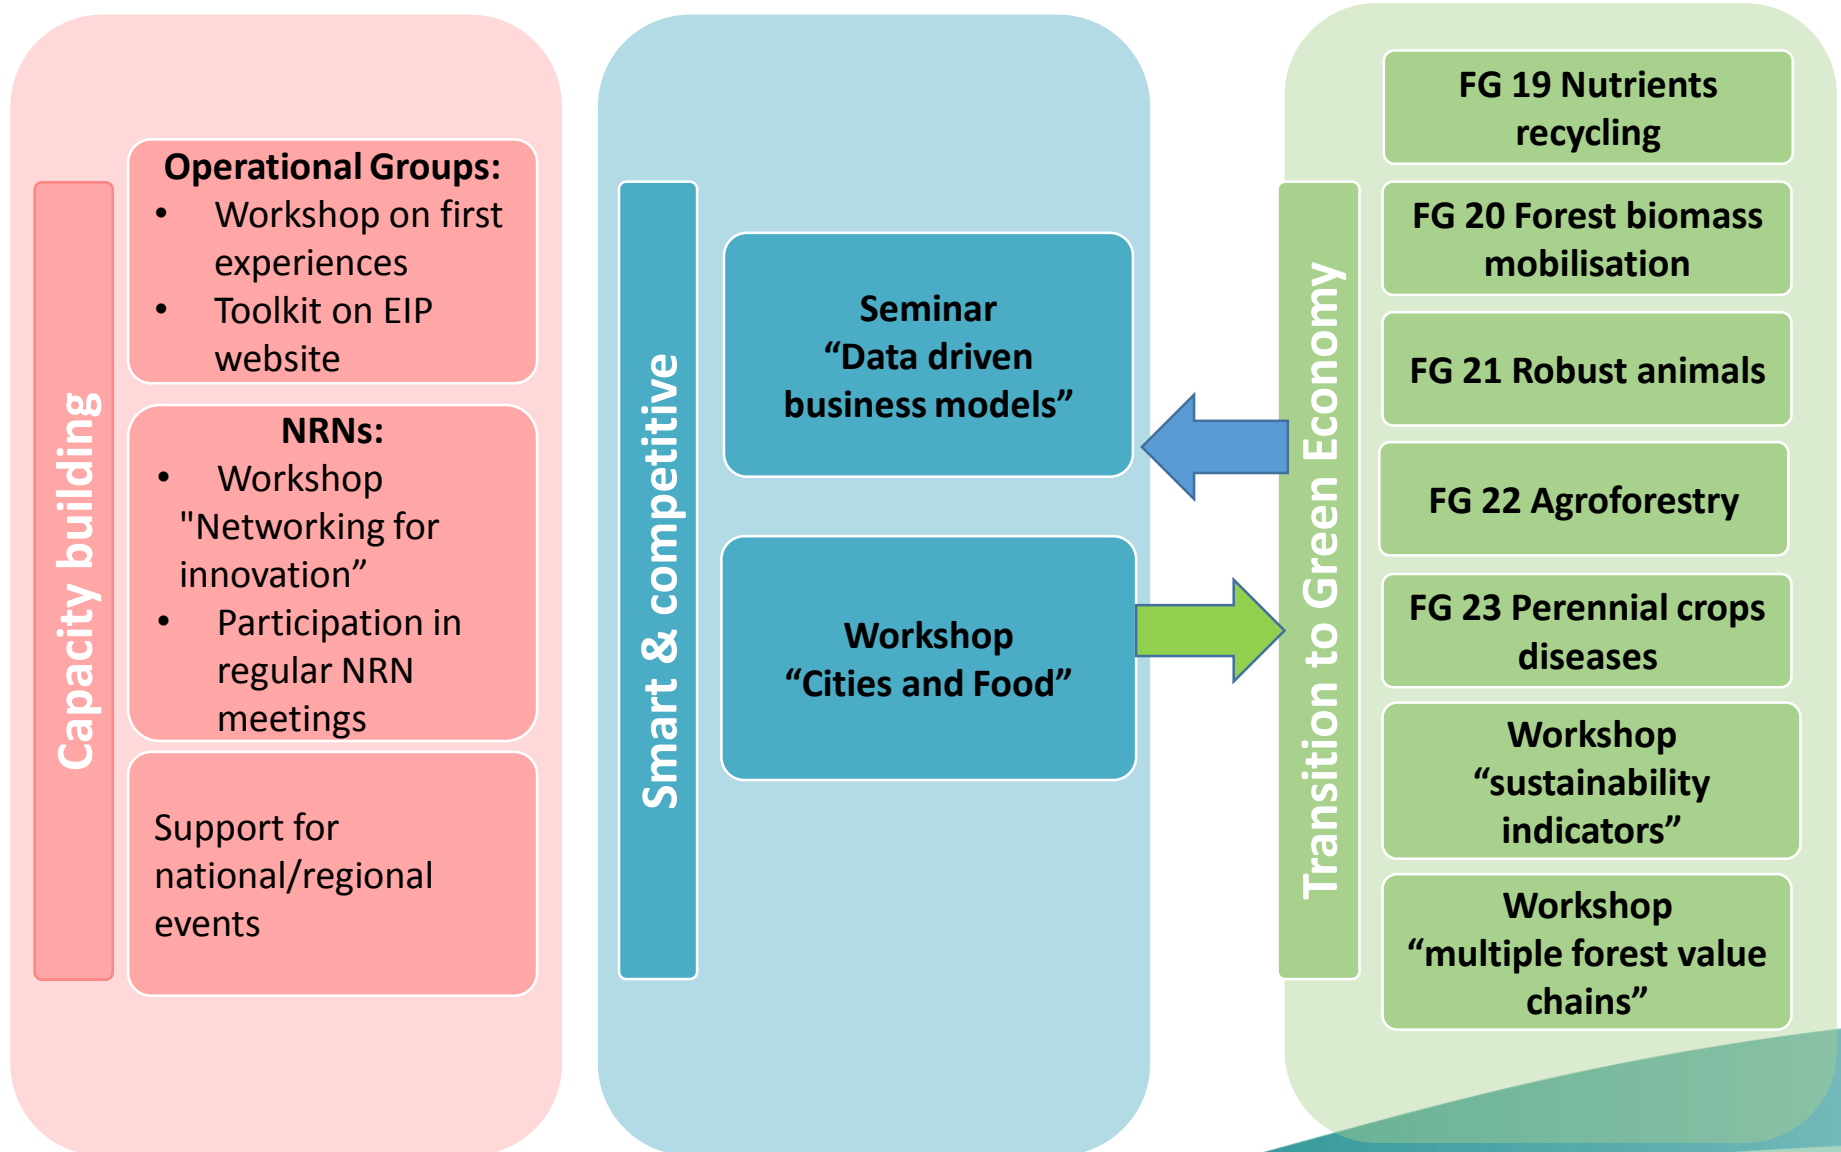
Capacity building

Operational Groups:
• Workshop on first experiences
• Toolkit on EIP website

NRNs:
• Workshop "Networking for innovation"
• Participation in regular NRN meetings

Support for national/regional events

Smart & competitive

Seminar “Data driven business models”

Workshop “Cities and Food”

Transition to Green Economy

FG 19 Nutrients recycling

FG 20 Forest biomass mobilisation

FG 21 Robust animals

FG 22 Agroforestry

FG 23 Perennial crops diseases

Workshop “sustainability indicators”

Workshop “multiple forest value chains”